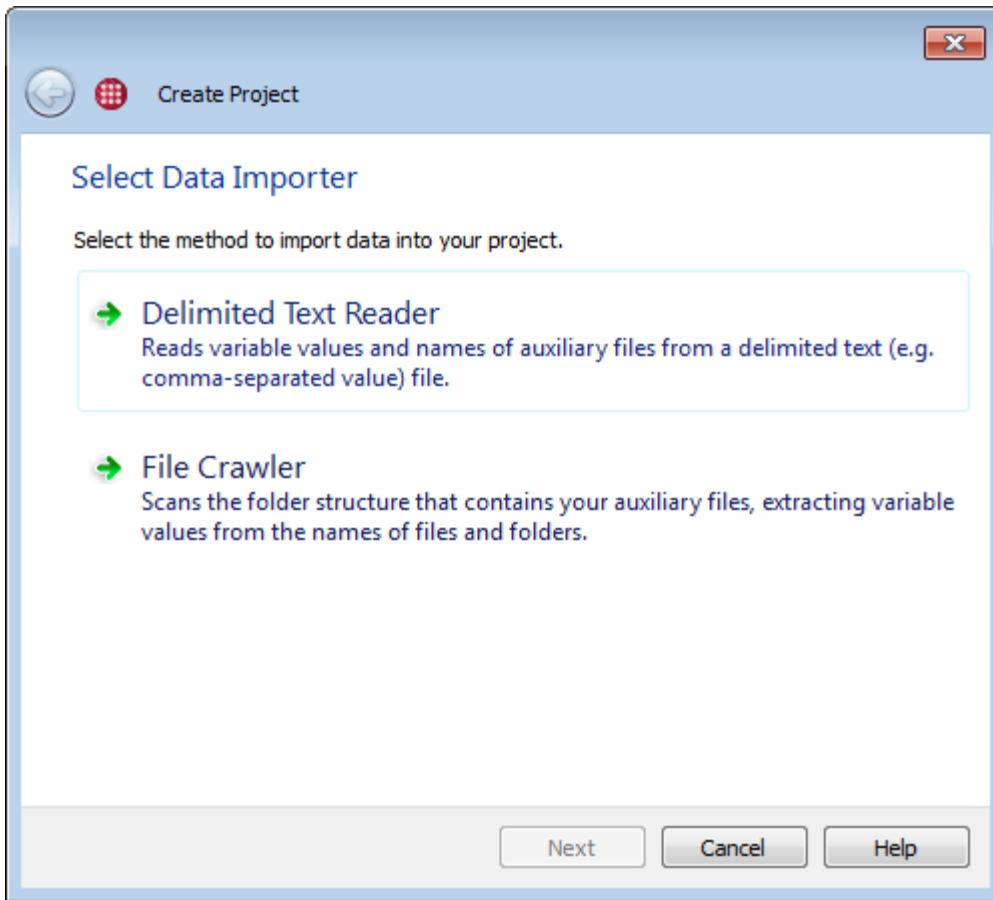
Create Project

Select Data Importer

Select the method to import data into your project.

Delimited Text Reader
Reads variable values and names of auxiliary files from a delimited text (e.g. comma-separated value) file.

File Crawler
Scans the folder structure that contains your auxiliary files, extracting variable values from the names of files and folders.

Next Cancel Help